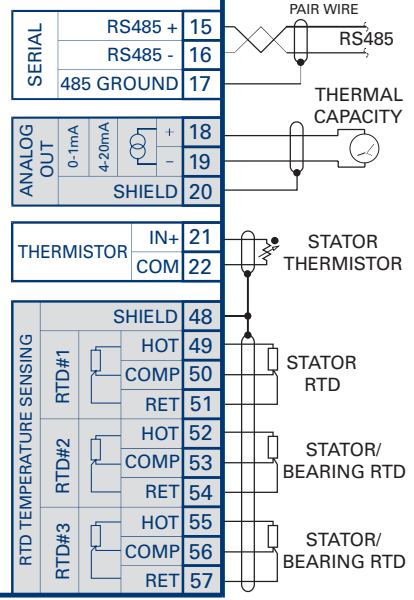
PAIR WIRE

SERIAL

RS485 + 15

RS485 - 16

485 GROUND 17

RS485

THERMAL CAPACITY

ANALOG OUT

0-1mA

4-20mA

+ 18

− 19

SHIELD 20

THERMISTOR

IN+ 21

COM 22

STATOR THERMISTOR

RTD TEMPERATURE SENSING

SHIELD 48

RTD#1

HOT 49

COMP 50

RET 51

STATOR RTD

RTD#2

HOT 52

COMP 53

RET 54

STATOR/ BEARING RTD

RTD#3

HOT 55

COMP 56

RET 57

STATOR/ BEARING RTD